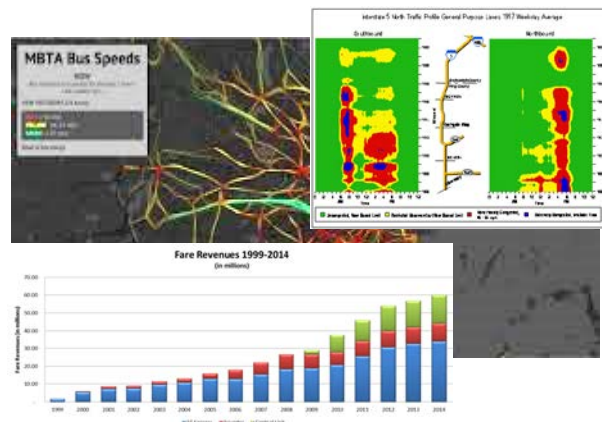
MBTA Bus Speeds

NOW

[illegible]

Interstate 5 North Traffic Profile General Purpose Lanes 1997 Weekday Average

Southbound

Northbound

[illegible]

Fare Revenues 1999-2014

(in millions)

Fare Revenues (in millions)

70.00

60.00

50.00

40.00

30.00

20.00

10.00

0.00

1999

2000

2001

2002

2003

2004

2005

2006

2007

2008

2009

2010

2011

2012

2013

2014

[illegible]